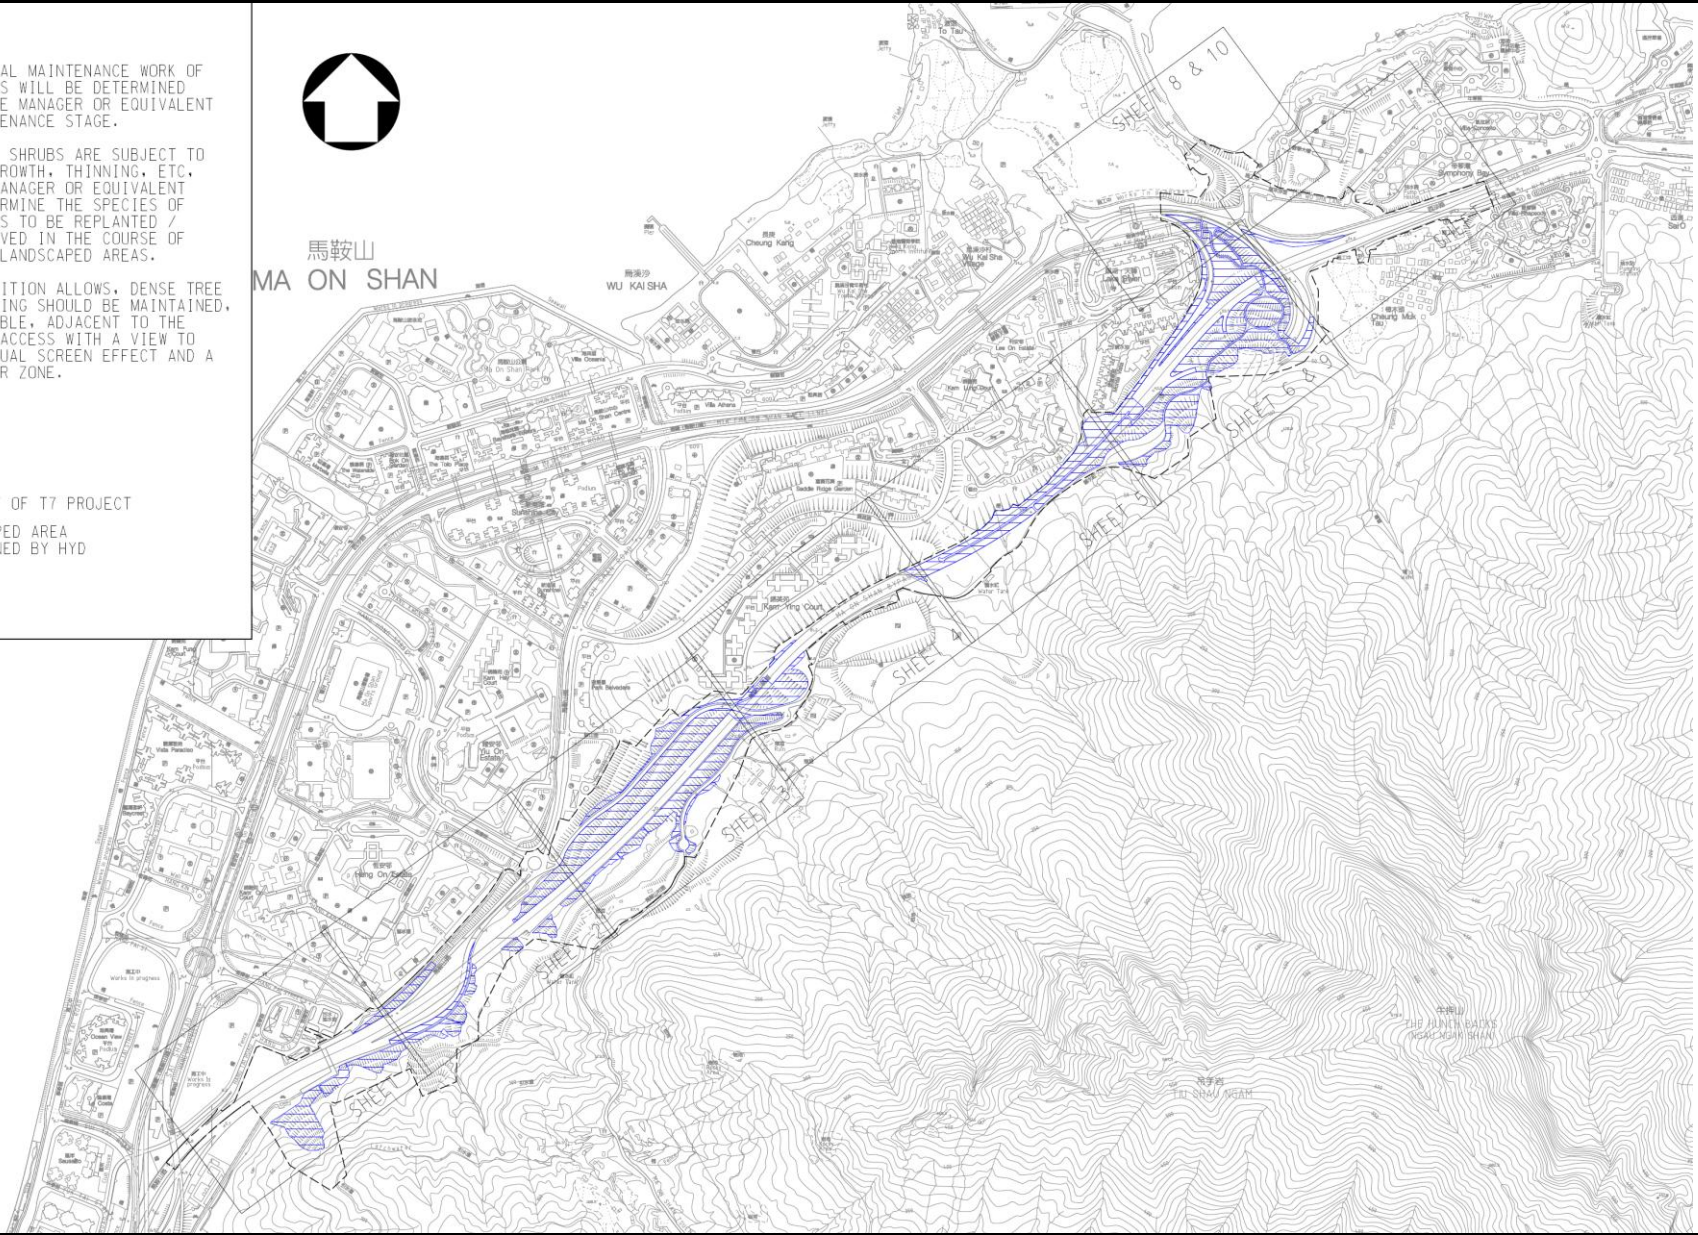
AL MAINTENANCE WORK OF S WILL BE DETERMINED E MANAGER OR EQUIVALENT ENANCE STAGE.

SHRUBS ARE SUBJECT TO ROWTH, THINNING, ETC, ANAGER OR EQUIVALENT RMINE THE SPECIES OF S TO BE REPLANTED / VED IN THE COURSE OF LANDSCAPED AREAS.

ITION ALLOWS, DENSE TREE ING SHOULD BE MAINTAINED, BLE, ADJACENT TO THE ACCESS WITH A VIEW TO UAL SCREEN EFFECT AND A R ZONE.

OF T7 PROJECT

PED AREA
NED BY HYD

馬鞍山
MA ON SHAN

烏溪沙
WU KAI SHA

Cheung Kang

SHEET 8 & 10

SHEET 6

SHEET 5

SHEET 4

SHEET 3

SHEET 2

SHEET 1

Symphony Bay

Saddle Ridge Garden

Kam Ying Court

Heng On Estate

Yiu On Estate

Villa Athena

Lee On Estate

Chevalier Garden

Chung Mui Tau

Ocean View

Vista Paradiso

Works in progress

Wu Kai Sha Village

Lake Silver

Water Tank

牛押山
THE HUNCHBACKS
NGAU NGAK SHAN

吊手岩
TIU SHAU NGAM

To Tau